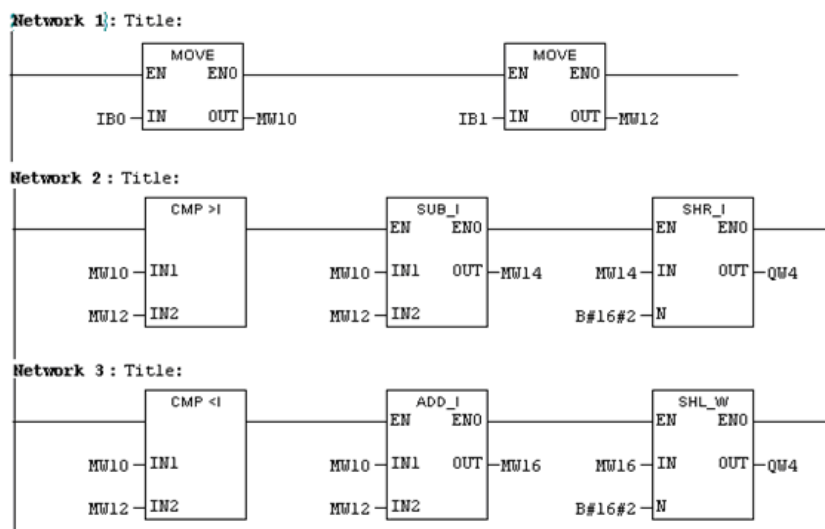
Network 1: Title:

MOVE
EN ENO
IB0 IN OUT MW10

MOVE
EN ENO
IB1 IN OUT MW12

Network 2: Title:

CMP >I
MW10 IN1
MW12 IN2

SUB_I
EN ENO
MW10 IN1 OUT MW14
MW12 IN2

SHR_I
EN ENO
MW14 IN OUT QW4
B#16#2 N

Network 3: Title:

CMP <I
MW10 IN1
MW12 IN2

ADD_I
EN ENO
MW10 IN1 OUT MW16
MW12 IN2

SHL_W
EN ENO
MW16 IN OUT QW4
B#16#2 N